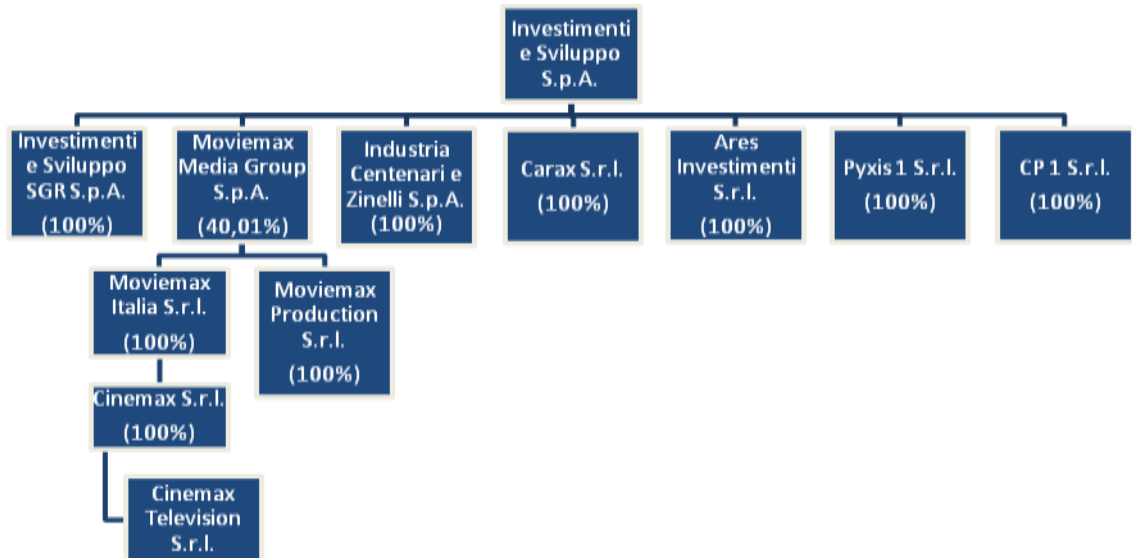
Investimenti e Sviluppo S.p.A.

Investimenti e Sviluppo SGR S.p.A. (100%)

Moviemax Media Group S.p.A. (40,01%)

Industria Centenari e Zinelli S.p.A. (100%)

Carax S.r.l. (100%)

Ares Investimenti S.r.l. (100%)

Pyxis 1 S.r.l. (100%)

CP 1 S.r.l. (100%)

Moviemax Italia S.r.l. (100%)

Moviemax Production S.r.l. (100%)

Cinemax S.r.l. (100%)

Cinemax Television S.r.l.